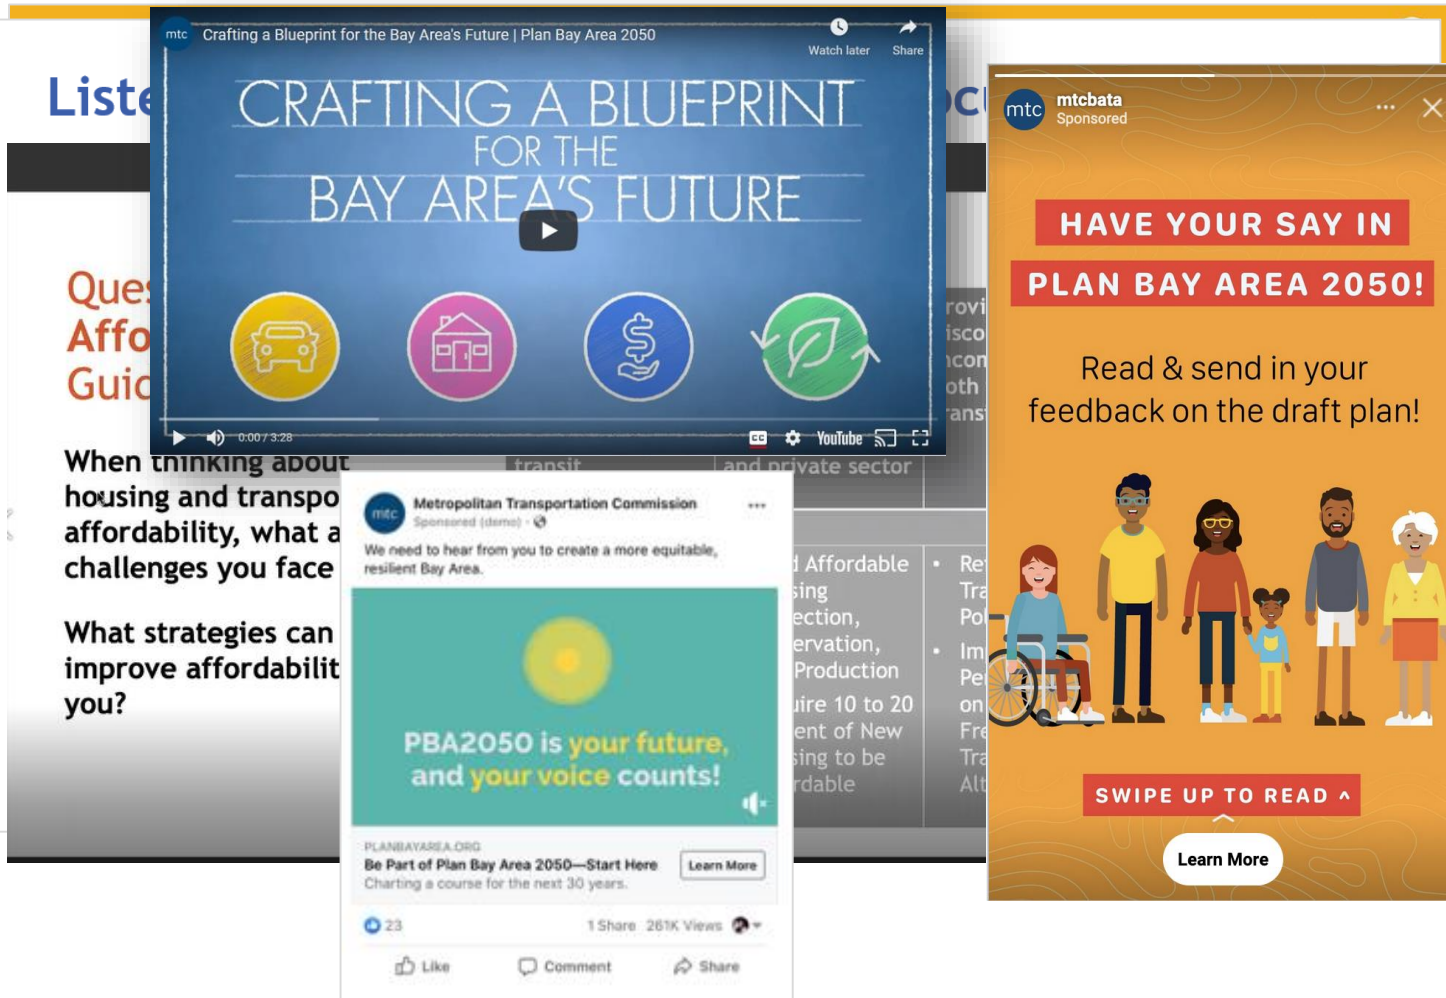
Liste

mtc Crafting a Blueprint for the Bay Area's Future | Plan Bay Area 2050

Watch later

Share

CRAFTING A BLUEPRINT FOR THE BAY AREA'S FUTURE

0:00 / 3:28

CC

YouTube

Ques Affo Guic

When thinking about housing and transpo affordability, what a challenges you face

What strategies can improve affordabilit you?

rovi isco ncon oth ans

transit

and private sector

l Affordable sing ection, ervation, Production

uire 10 to 20 ent of New sing to be rdable

Re Tra Po

Im Pe on Fre Tra Alt

mtc Metropolitan Transportation Commission

Sponsored (demo)

We need to hear from you to create a more equitable, resilient Bay Area.

PBA2050 is your future, and your voice counts!

PLANBAYAREA.ORG

Be Part of Plan Bay Area 2050—Start Here

Charting a course for the next 30 years.

Learn More

23

1 Share 261K Views

Like

Comment

Share

mtc mtcbata

Sponsored

HAVE YOUR SAY IN

PLAN BAY AREA 2050!

Read & send in your feedback on the draft plan!

SWIPE UP TO READ ^

Learn More